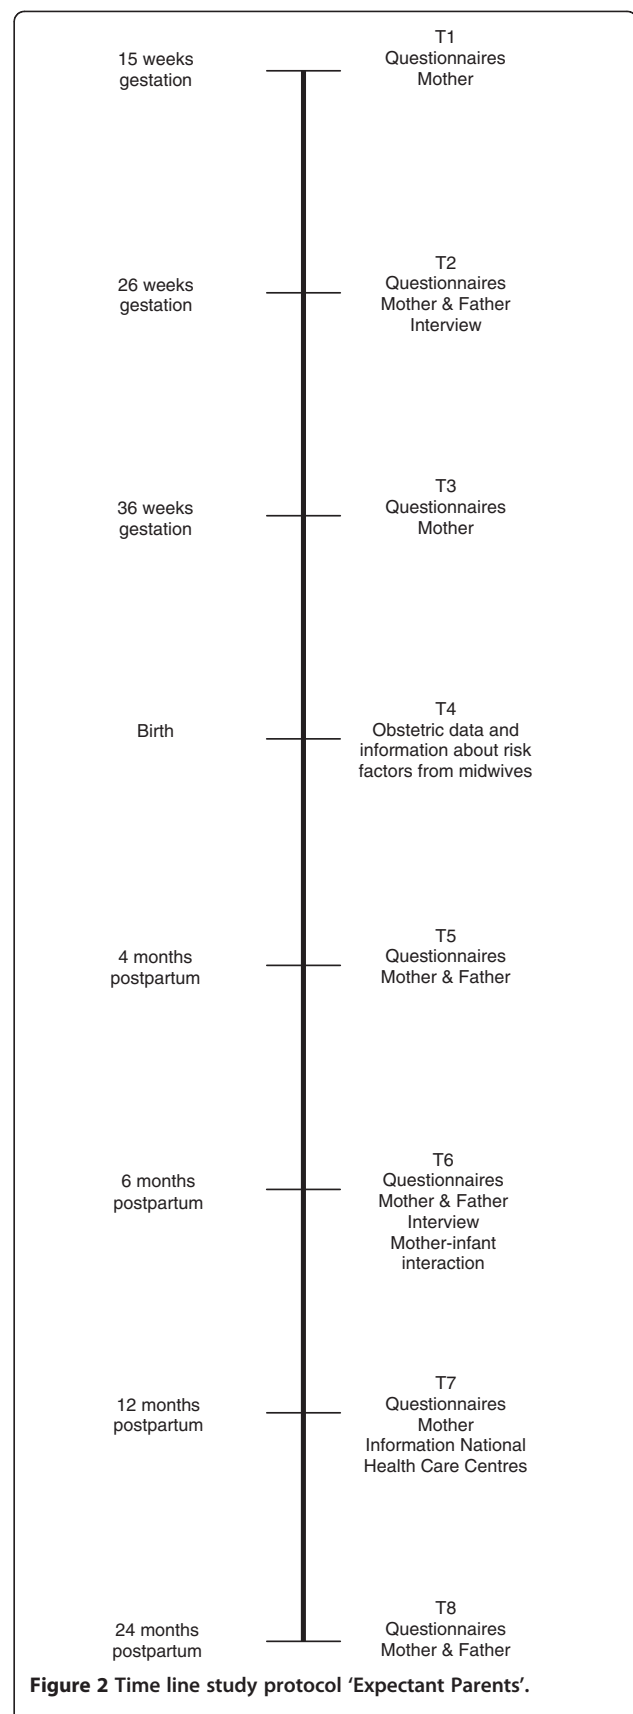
15 weeks gestation

T1
Questionnaires
Mother

26 weeks gestation

T2
Questionnaires
Mother & Father
Interview

36 weeks gestation

T3
Questionnaires
Mother

Birth

T4
Obstetric data and information about risk factors from midwives

4 months postpartum

T5
Questionnaires
Mother & Father

6 months postpartum

T6
Questionnaires
Mother & Father
Interview
Mother-infant interaction

12 months postpartum

T7
Questionnaires
Mother
Information National Health Care Centres

24 months postpartum

T8
Questionnaires
Mother & Father

**Figure 2 Time line study protocol 'Expectant Parents'.**